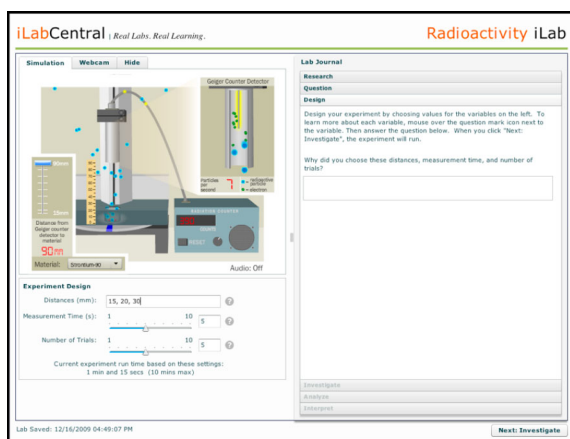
iLabCentral | Real Labs. Real Learning.

Radioactivity iLab

Simulation | Webcam | Hide

Geiger Counter Detector

Distance from Geiger counter detector to material

90mm

particles per second

7

radioactive particle
electron

RESET

Material: Strontium-90

Audio: Off

Experiment Design

Distances (mm): 15, 20, 30

Measurement Time (s): 1 10 5

Number of Trials: 1 10 5

Current experiment run time based on these settings:
1 min and 15 secs (10 mins max)

Lab Journal

Research

Question

Design

Design your experiment by choosing values for the variables on the left. To learn more about each variable, mouse over the question mark icon next to the variable. Then answer the question below. When you click "Next: Investigate", the experiment will run.

Why did you choose these distances, measurement time, and number of trials?

Investigate

Analyze

Interpret

Lab Saved: 12/16/2009 04:49:07 PM

Next: Investigate